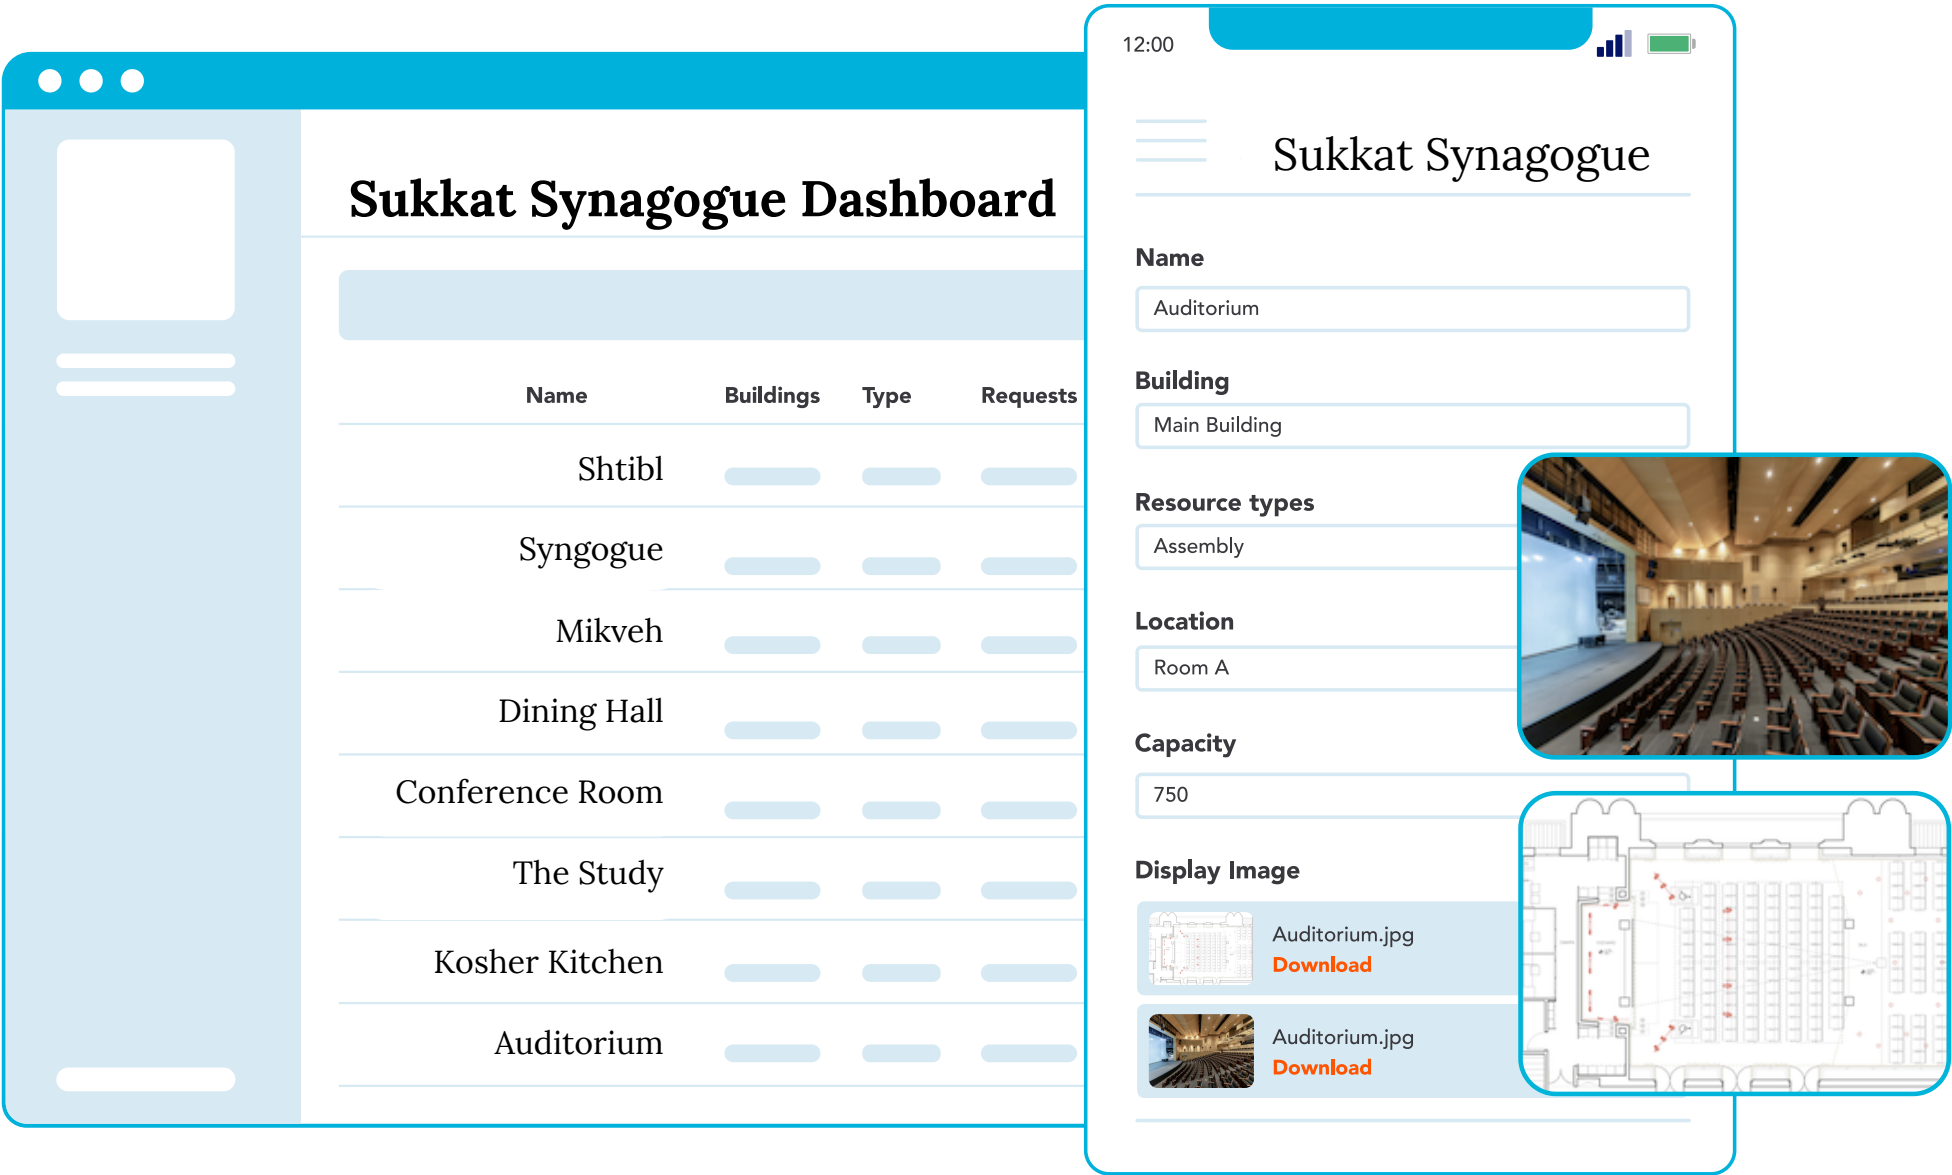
Sukkat Synagogue Dashboard

| Name | Buildings | Type | Requests |
|---|---|---|---|
| Shtibl | | | |
| Syngogue | | | |
| Mikveh | | | |
| Dining Hall | | | |
| Conference Room | | | |
| The Study | | | |
| Kosher Kitchen | | | |
| Auditorium | | | |

12:00

Sukkat Synagogue

Name

Auditorium

Building

Main Building

Resource types

Assembly

Location

Room A

Capacity

750

Display Image

Auditorium.jpg
Download

Auditorium.jpg
Download